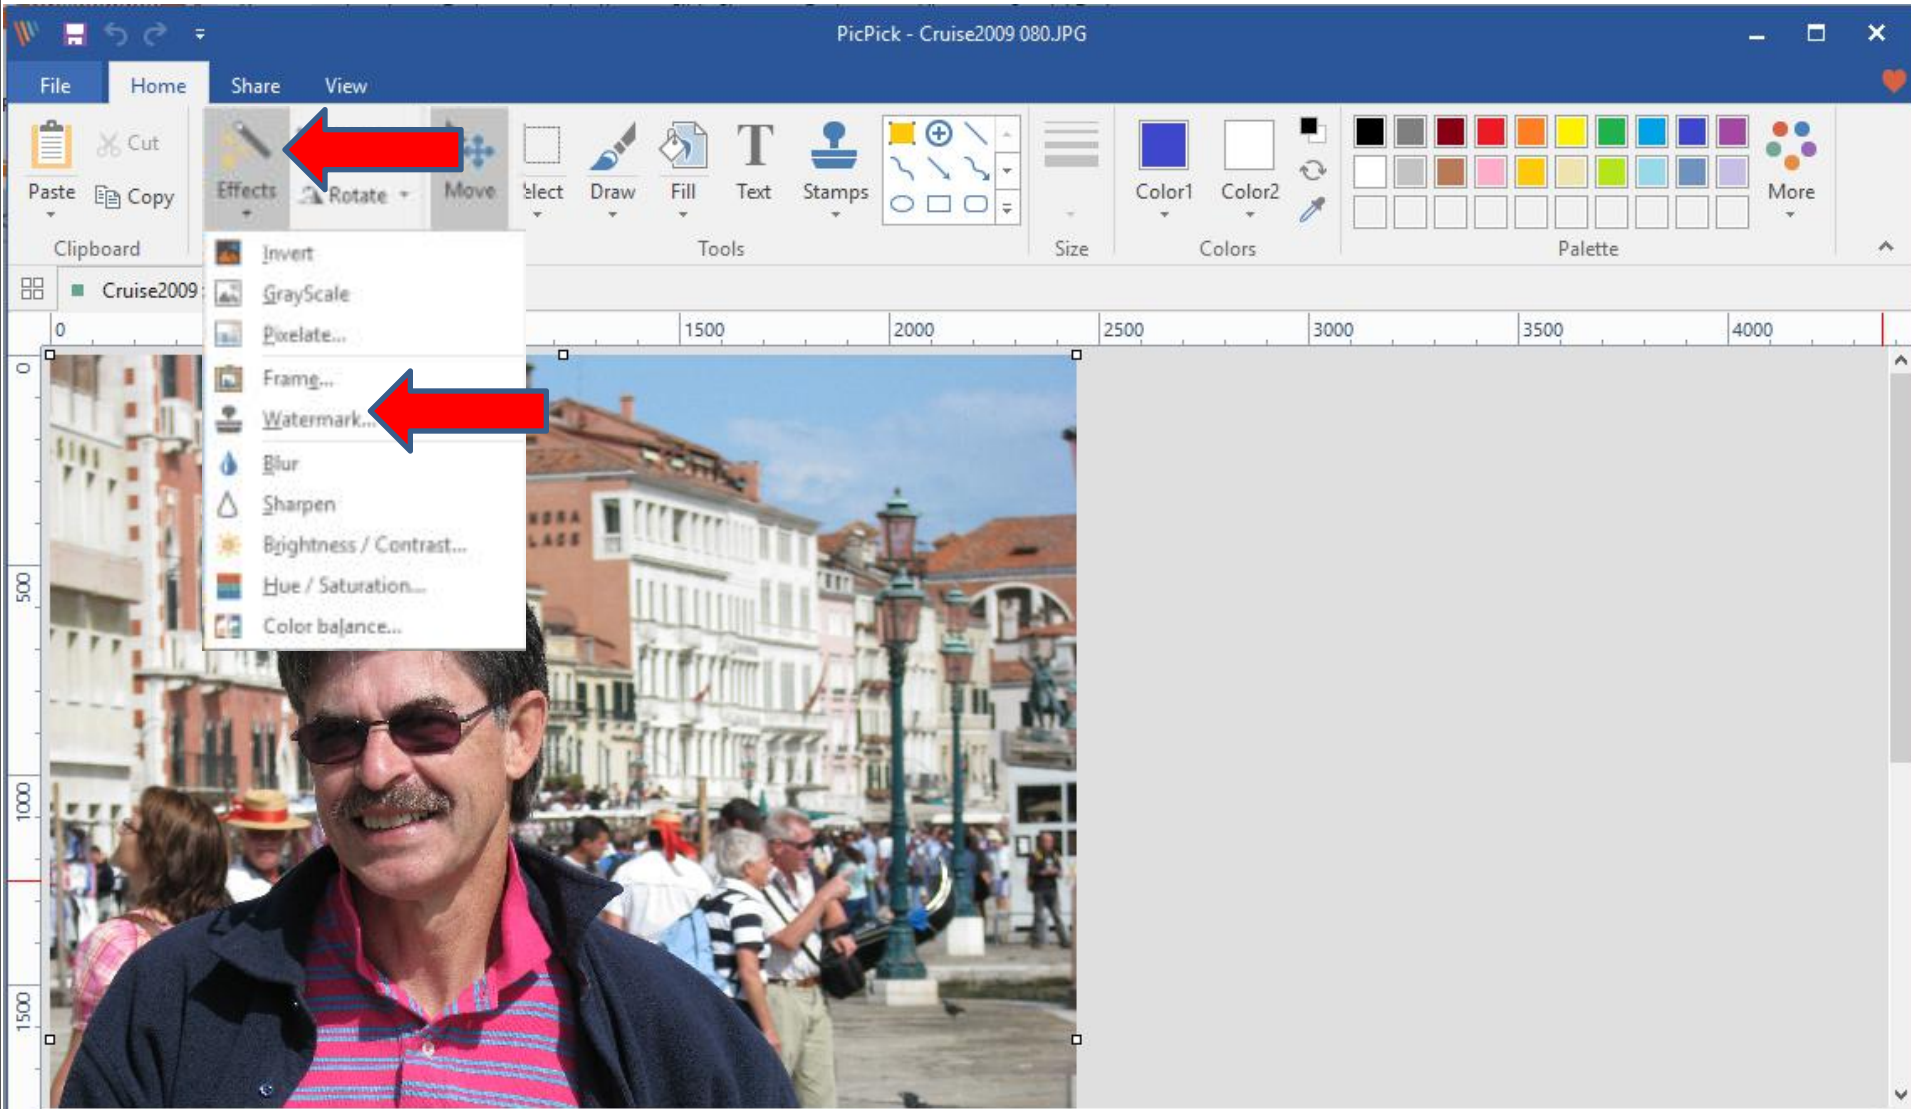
PicPick - Cruise2009 080.JPG

File Home Share View

Paste Cut Copy Effects Rotate Move elect Draw Fill Text Stamps Color1 Color2 More

Clipboard Tools Size Colors Palette

Cruise2009

Invert
GrayScale
Pixelate...
Frame...
Watermark...
Blur
Sharpen
Brightness / Contrast...
Hue / Saturation...
Color balance...

0 1500 2000 2500 3000 3500 4000

0 500 1000 1500